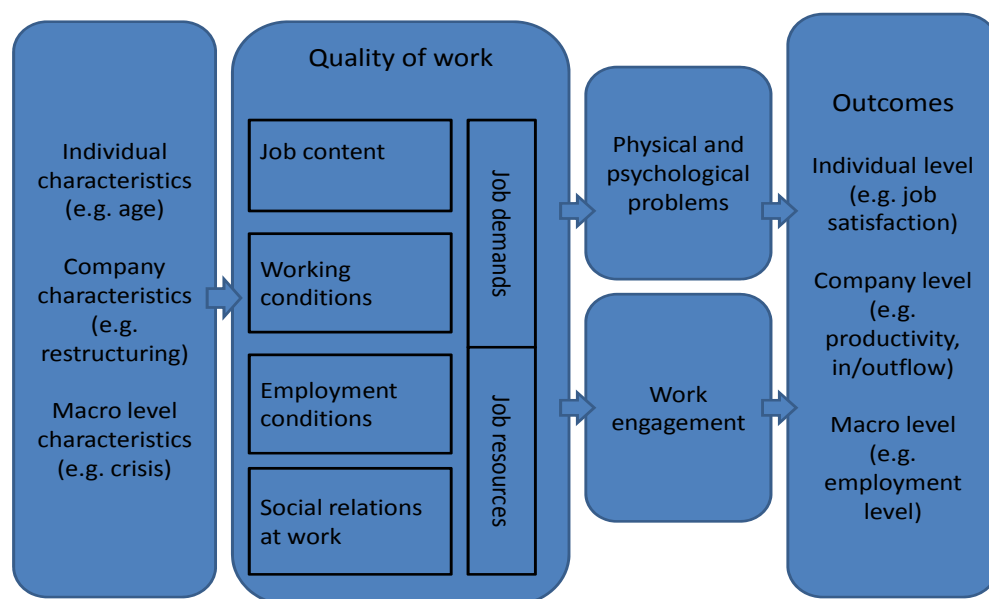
Individual characteristics (e.g. age)

Company characteristics (e.g. restructuring)

Macro level characteristics (e.g. crisis)

Quality of work

Job content

Working conditions

Employment conditions

Social relations at work

Job demands

Job resources

Physical and psychological problems

Work engagement

Outcomes

Individual level (e.g. job satisfaction)

Company level (e.g. productivity, in/outflow)

Macro level (e.g. employment level)